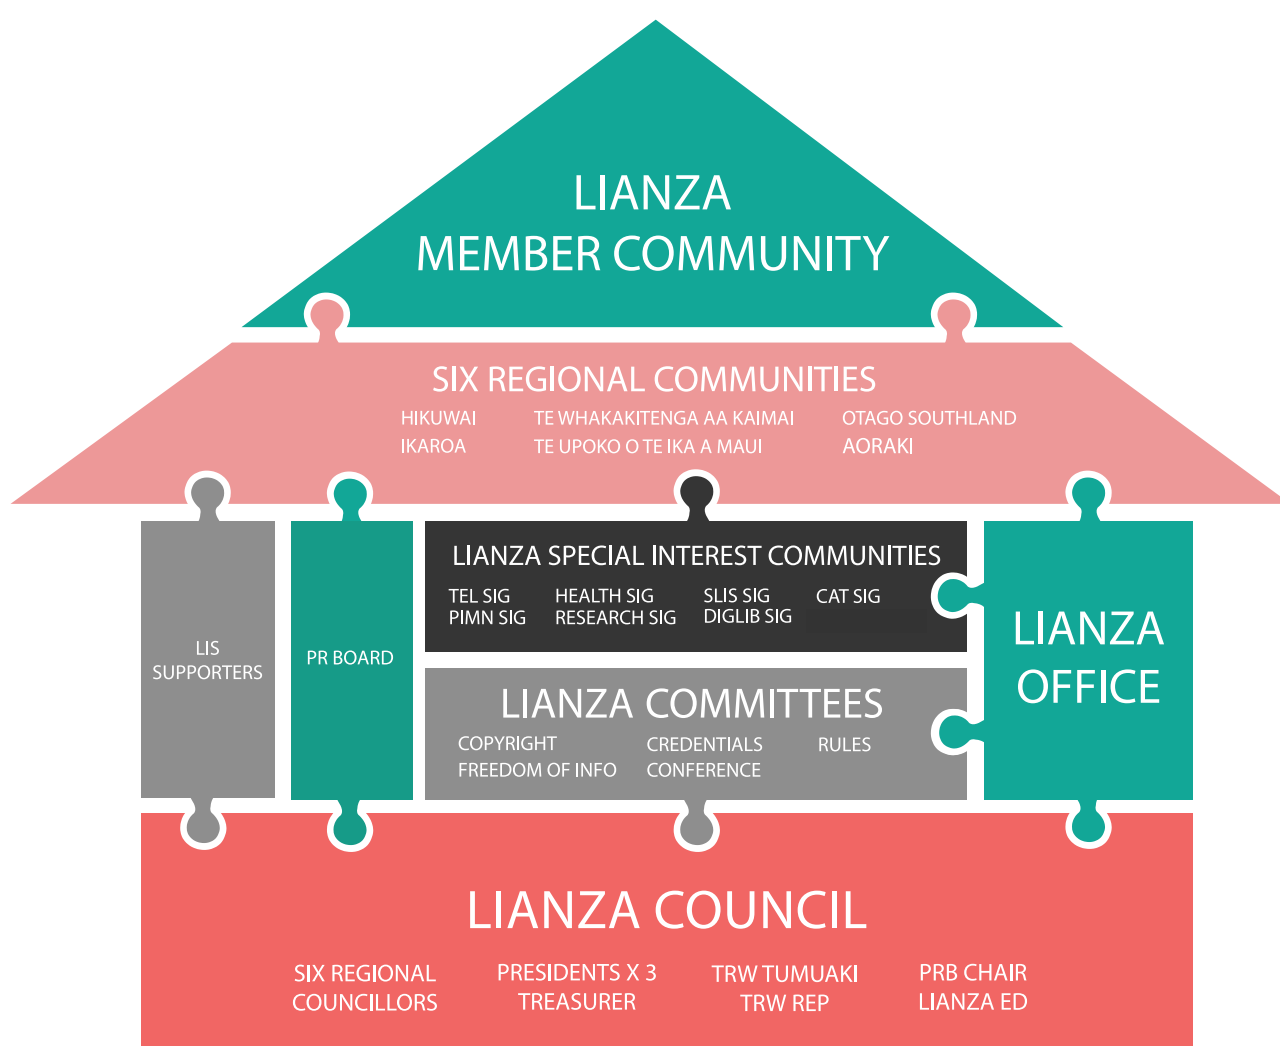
LIANZA
MEMBER COMMUNITY

SIX REGIONAL COMMUNITIES

HIKUWAI
IKAROA

TE WHAKAKITENGA AA KAIMAI
TE UPOKO O TE IKA A MAUI

OTAGO SOUTHLAND
AORAKI

LIS SUPPORTERS

PR BOARD

LIANZA SPECIAL INTEREST COMMUNITIES

TEL SIG
PIMN SIG

HEALTH SIG
RESEARCH SIG

SLIS SIG
DIGLIB SIG

CAT SIG

LIANZA OFFICE

LIANZA COMMITTEES

COPYRIGHT
FREEDOM OF INFO

CREDENTIALS
CONFERENCE

RULES

LIANZA COUNCIL

SIX REGIONAL COUNCILLORS

PRESIDENTS X 3
TREASURER

TRW TUMUAKI
TRW REP

PRB CHAIR
LIANZA ED